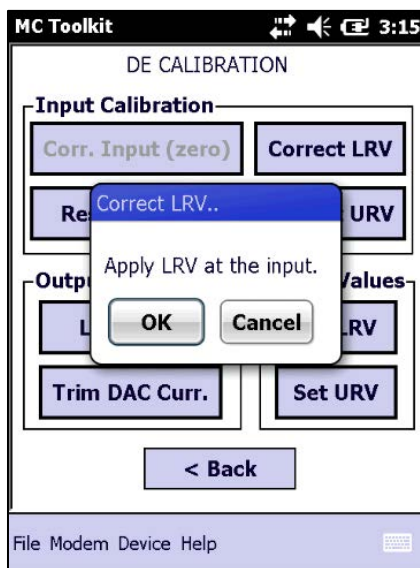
MC Toolkit 3:15

DE CALIBRATION

Input Calibration

Corr. Input (zero)

Correct LRV

Re

URV

Correct LRV..

Apply LRV at the input.

OK

Cancel

Outpu

Values

L

RV

Trim DAC Curr.

Set URV

< Back

File Modem Device Help